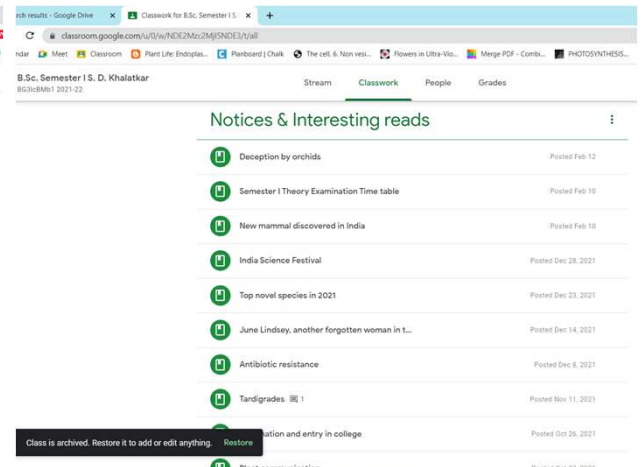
rch results - Google Drive ✕ Classwork for B.Sc. Semester I S. ✕ +

C classroom.google.com/u/0/w/NDE2Mzc2MjI5NDE3/t/all

ndar Meet Classroom Plant Life: Endoplas... Planboard | Chalk The cell. 6. Non vesi... Flowers in Ultra-Vio... Merge PDF - Combi... PHOTOSYNTHESIS...

B.Sc. Semester I S. D. Khalatkar
BG3lcBMb1 2021-22

Stream Classwork People Grades

Notices & Interesting reads

Deception by orchids Posted Feb 12

Semester I Theory Examination Time table Posted Feb 10

New mammal discovered in India Posted Feb 10

India Science Festival Posted Dec 28, 2021

Top novel species in 2021 Posted Dec 23, 2021

June Lindsey, another forgotten woman in t... Posted Dec 14, 2021

Antibiotic resistance Posted Dec 8, 2021

Tardigrades 1 Posted Nov 11, 2021

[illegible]ation and entry in college Posted Oct 26, 2021

Class is archived. Restore it to add or edit anything. Restore

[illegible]